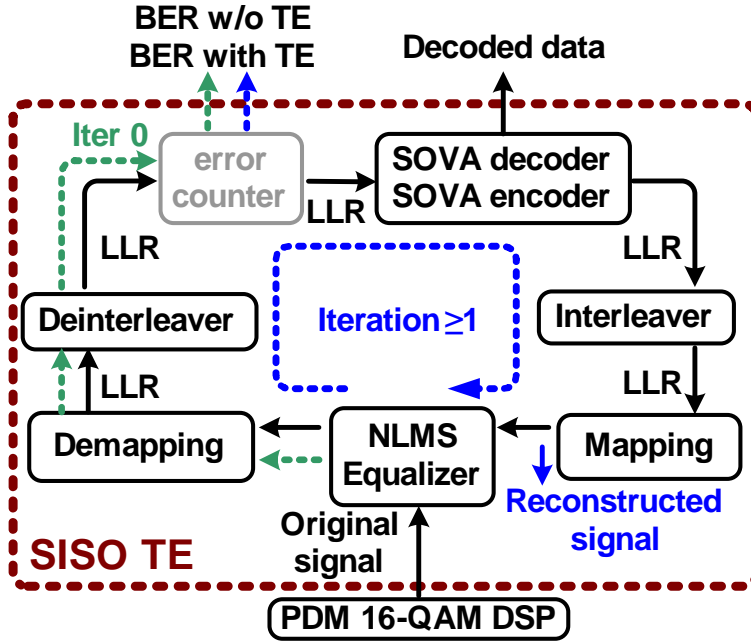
BER w/o TE
BER with TE

Decoded data

Iter 0

error counter

SOVA decoder
SOVA encoder

LLR

LLR

LLR

Deinterleaver

Iteration $\geq$1

Interleaver

LLR

LLR

Demapping

NLMS Equalizer

Mapping

Reconstructed signal

Original signal

SISO TE

PDM 16-QAM DSP